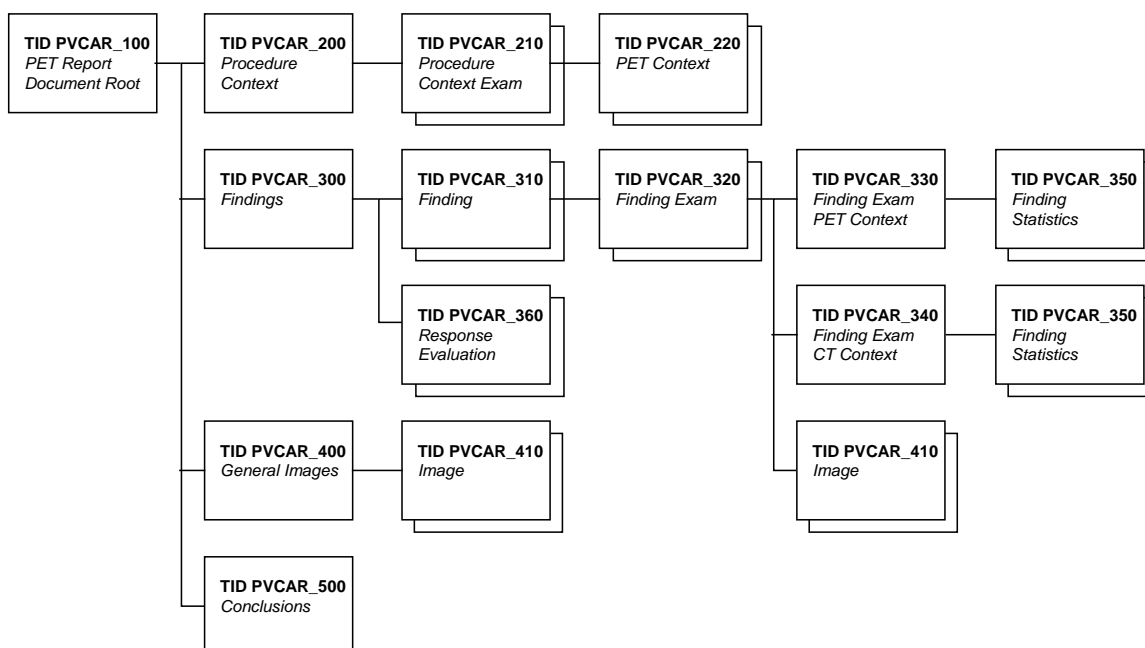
TID PVCAR_100
PET Report
Document Root

TID PVCAR_200
Procedure
Context

TID PVCAR_210
Procedure
Context Exam

TID PVCAR_220
PET Context

TID PVCAR_300
Findings

TID PVCAR_310
Finding

TID PVCAR_320
Finding Exam

TID PVCAR_330
Finding Exam
PET Context

TID PVCAR_350
Finding
Statistics

TID PVCAR_360
Response
Evaluation

TID PVCAR_340
Finding Exam
CT Context

TID PVCAR_350
Finding
Statistics

TID PVCAR_400
General Images

TID PVCAR_410
Image

TID PVCAR_410
Image

TID PVCAR_500
Conclusions